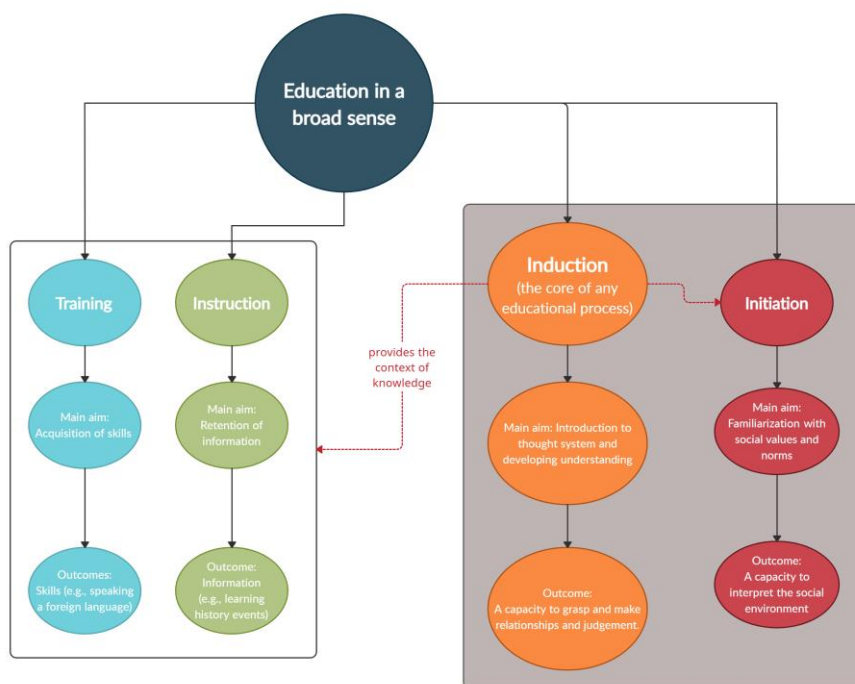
Education in a broad sense

Training

Instruction

Induction
(the core of any educational process)

Initiation

provides the context of knowledge

Main aim:
Acquisition of skills

Main aim:
Retention of information

Main aim: Introduction to thought system and developing understanding

Main aim:
Familiarization with social values and norms

Outcomes:
Skills (e.g., speaking a foreign language)

Outcome:
Information (e.g., learning history events)

Outcome:
A capacity to grasp and make relationships and judgement.

Outcome:
A capacity to interpret the social environment